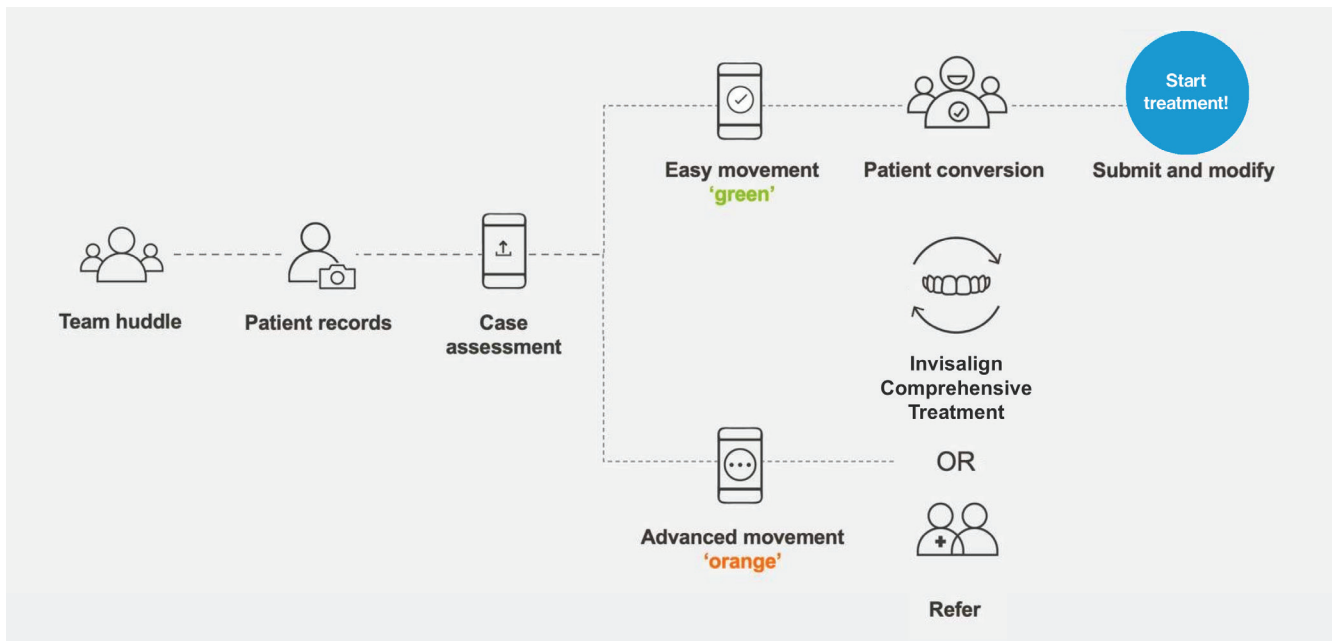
Team huddle

Patient records

Case assessment

Easy movement
'green'

Patient conversion

Start treatment!

Submit and modify

Invisalign Comprehensive Treatment

OR

Refer

Advanced movement
'orange'